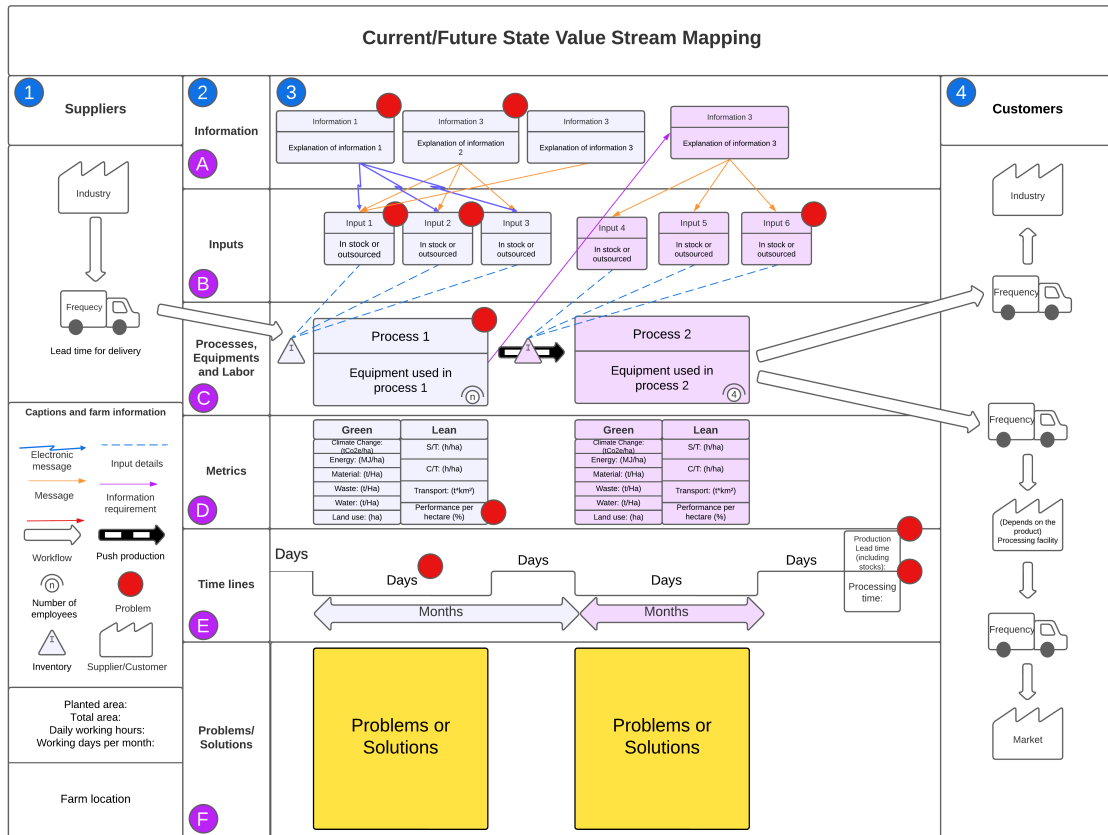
Current/Future State Value Stream Mapping

1 Suppliers

Industry

Frequecy

Lead time for delivery

Captions and farm information

Electronic message

Input details

Message

Information requirement

Workflow

Push production

n

Number of employees

Problem

I

Inventory

Supplier/Customer

Planted area:
Total area:
Daily working hours:
Working days per month:

Farm location

2 Information A

Inputs B

Processes, Equipments and Labor C

Metrics D

Time lines E

Problems/ Solutions F

3

Information 1
Explanation of information 1

Information 3
Explanation of information 2

Information 3
Explanation of information 3

Information 3
Explanation of information 3

Input 1
In stock or outsourced

Input 2
In stock or outsourced

Input 3
In stock or outsourced

Input 4
In stock or outsourced

Input 5
In stock or outsourced

Input 6
In stock or outsourced

I

Process 1
Equipment used in process 1
n

I

Process 2
Equipment used in process 2
4

| Green | Lean |
|---|---|
| Climate Change: (tCo2e/ha) | S/T: (h/ha) |
| Energy: (MJ/ha) | |
| Material: (t/Ha) | C/T: (h/ha) |
| Waste: (t/Ha) | Transport: (t*km²) |
| Water: (t/Ha) | Performance per hectare (%) |
| Land use: (ha) | |

| Green | Lean |
|---|---|
| Climate Change: (tCo2e/ha) | S/T: (h/ha) |
| Energy: (MJ/ha) | |
| Material: (t/Ha) | C/T: (h/ha) |
| Waste: (t/Ha) | Transport: (t*km²) |
| Water: (t/Ha) | Performance per hectare (%) |
| Land use: (ha) | |

Days
Days
Days
Days
Days

Months
Months

Production Lead time (including stocks):

Processing time:

Problems or Solutions

Problems or Solutions

4 Customers

Industry

Frequecy

Frequecy

(Depends on the product) Processing facility

Frequecy

Market